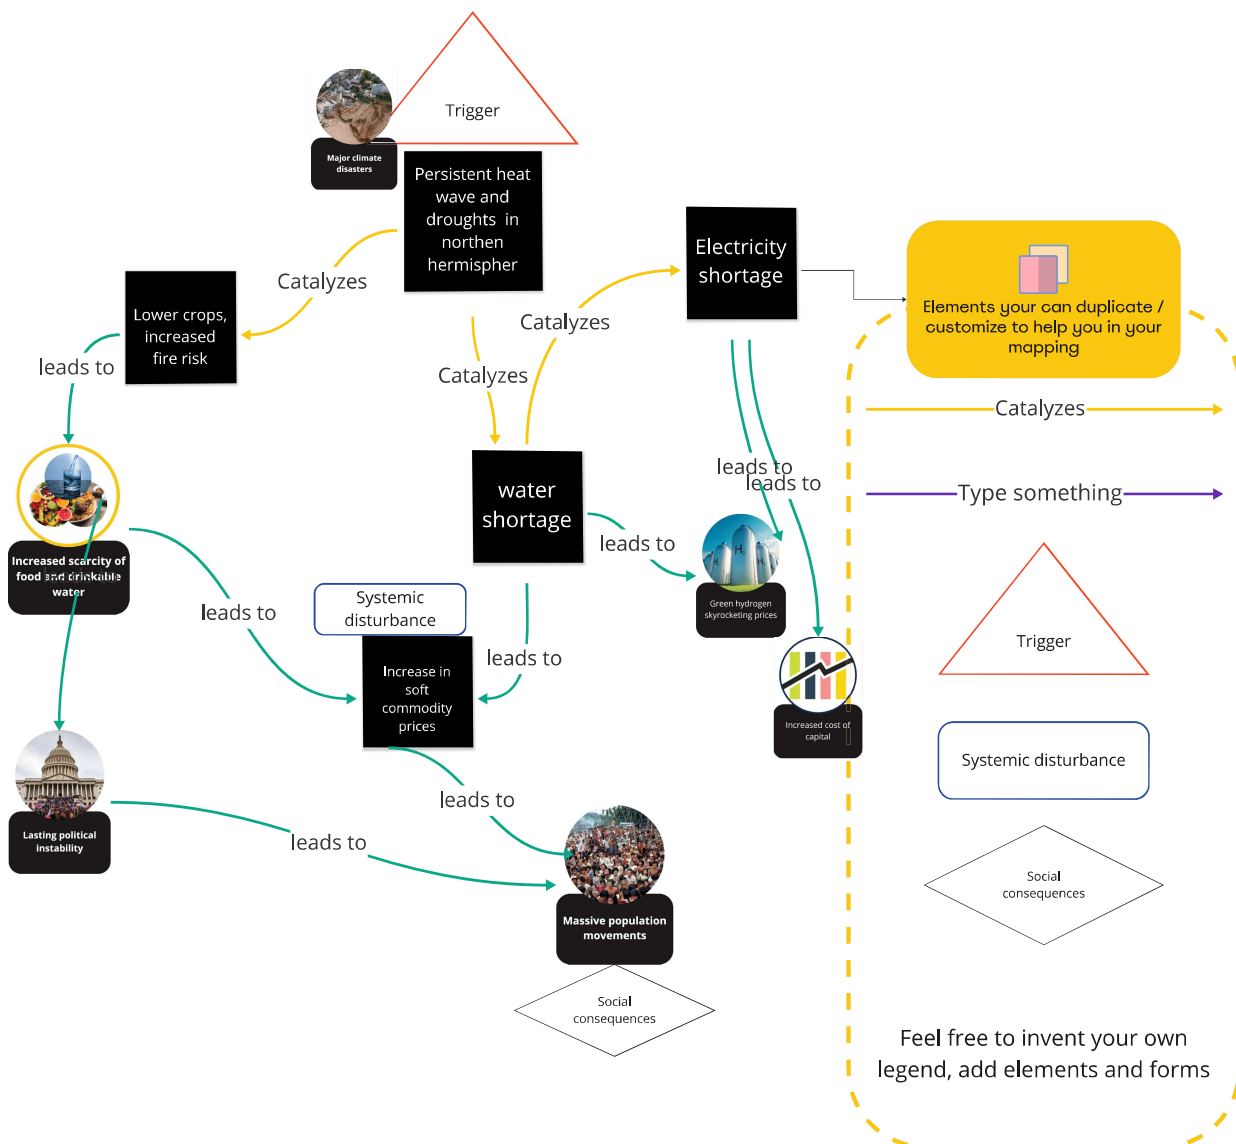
Trigger

Major climate disasters

Persistent heat wave and droughts in northen hermispher

Catalyzes

Lower crops, increased fire risk

leads to

Increased scarcity of food and drinkable water

Catalyzes

Catalyzes

Electricity shortage

Elements your can duplicate / customize to help you in your mapping

Catalyzes

Type something

water shortage

leads to

leads to

leads to

Green hydrogen skyrocketing prices

leads to

Systemic disturbance

Increase in soft commodity prices

leads to

Increased cost of capital

Trigger

Systemic disturbance

Lasting political instability

leads to

leads to

Massive population movements

Social consequences

Social consequences

Feel free to invent your own legend, add elements and forms